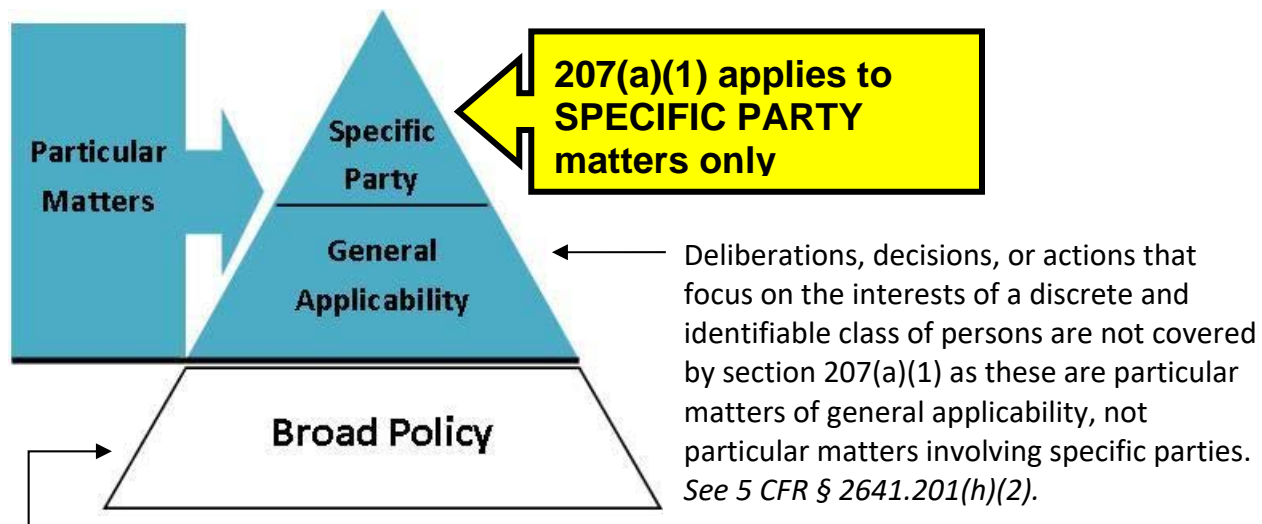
Particular Matters

Specific Party

General Applicability

Broad Policy

207(a)(1) applies to SPECIFIC PARTY matters only

Deliberations, decisions, or actions that focus on the interests of a discrete and identifiable class of persons are not covered by section 207(a)(1) as these are particular matters of general applicability, not particular matters involving specific parties. *See 5 CFR § 2641.201(h)(2).*